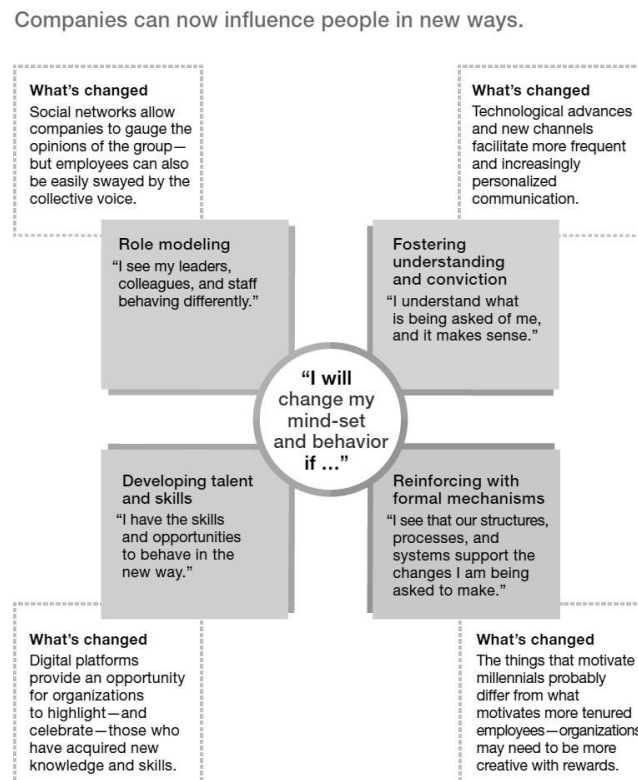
Companies can now influence people in new ways.

What's changed
Social networks allow companies to gauge the opinions of the group—but employees can also be easily swayed by the collective voice.

What's changed
Technological advances and new channels facilitate more frequent and increasingly personalized communication.

Role modeling
"I see my leaders, colleagues, and staff behaving differently."

Fostering understanding and conviction
"I understand what is being asked of me, and it makes sense."

"I will change my mind-set and behavior if ..."

Developing talent and skills
"I have the skills and opportunities to behave in the new way."

Reinforcing with formal mechanisms
"I see that our structures, processes, and systems support the changes I am being asked to make."

What's changed
Digital platforms provide an opportunity for organizations to highlight—and celebrate—those who have acquired new knowledge and skills.

What's changed
The things that motivate millennials probably differ from what motivates more tenured employees—organizations may need to be more creative with rewards.